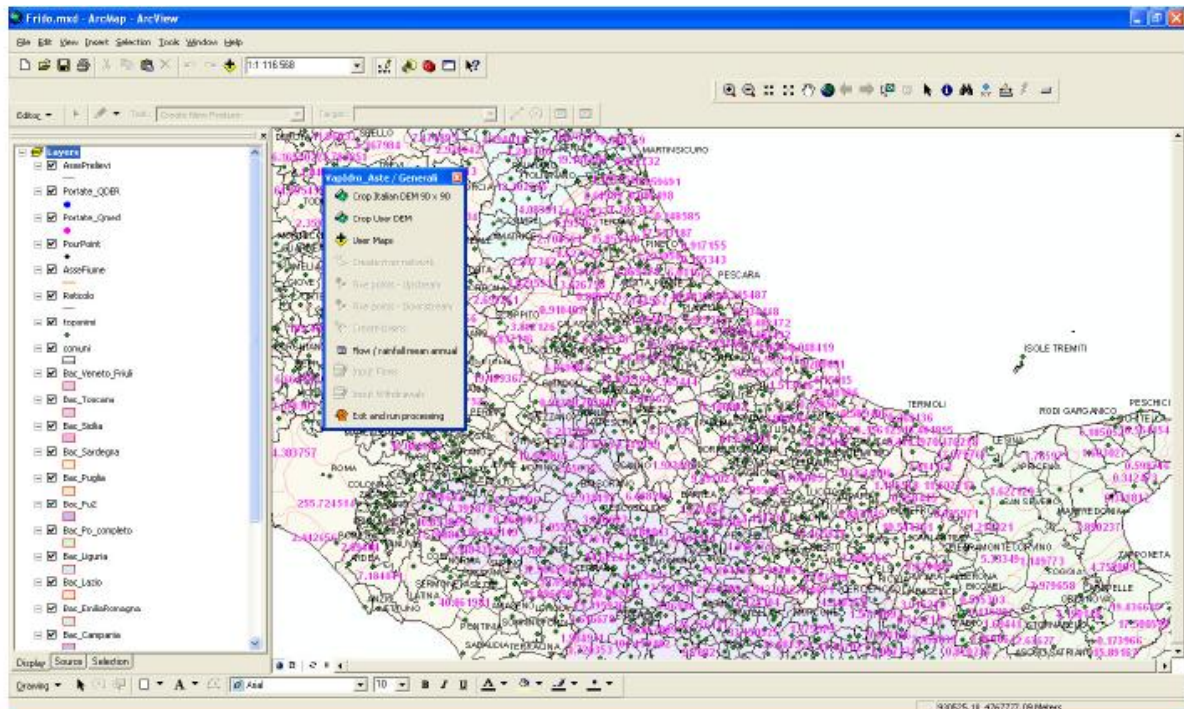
Frido.mxd - ArcMap - ArcView

File Edit View Insert Selection Tools Window Help

1:1 116.568

Editor ▾ Task: Create New Feature Target:

Layers
AsseePrelievi
Portate_QDER
Portate_Qmed
PourPoint
AsseFiume
Reticolo
toponimi
comuni
Bac_Veneto_Friuli
Bac_Toscana
Bac_Sicilia
Bac_Sardegna
Bac_Puglia
Bac_PoZ
Bac_Po_completo
Bac_Liguria
Bac_Lazio
Bac_EmiliaRomagna
Bac_Campania

Display Source Selection

Vapidro_Aste / Generali
Crop Italian DEM 90 x 90
Crop User DEM
User Maps
Create river network
Five points - Upstream
Five points - Downstream
Create basins
flow ( rainfall mean annual
Input Flows
Input Withdrawals
Exit and run processing

MARTINSICURO
PESCARA
ISOLE TREMITI
TERMOLI
RODI GARGANICO
PESCHICI
ROMA
LESINA
MONTECORVINO
ZAPPONETA
LATINA

Drawing ▾ A ▾ Arial 10 B I U A ▾

930525.18 4267777.09 Meters